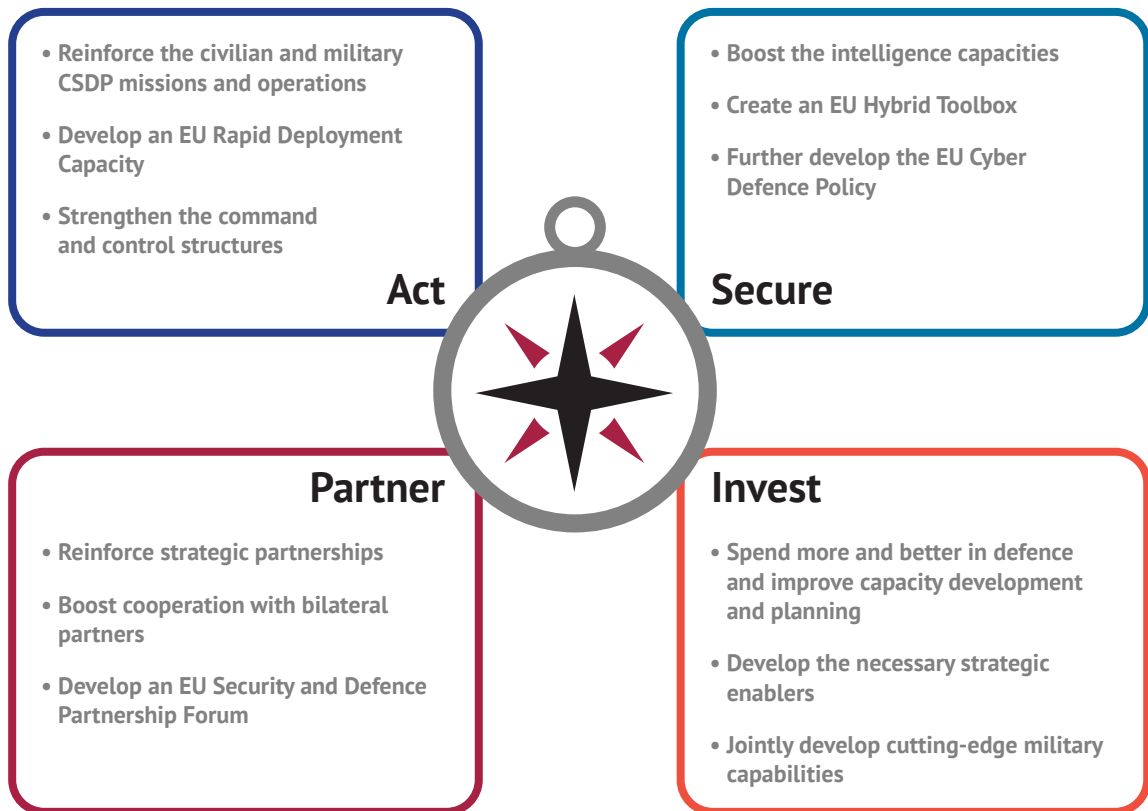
• Reinforce the civilian and military CSDP missions and operations

• Develop an EU Rapid Deployment Capacity

• Strengthen the command and control structures

Act

• Boost the intelligence capacities

• Create an EU Hybrid Toolbox

• Further develop the EU Cyber Defence Policy

Secure

Partner

• Reinforce strategic partnerships

• Boost cooperation with bilateral partners

• Develop an EU Security and Defence Partnership Forum

Invest

• Spend more and better in defence and improve capacity development and planning

• Develop the necessary strategic enablers

• Jointly develop cutting-edge military capabilities